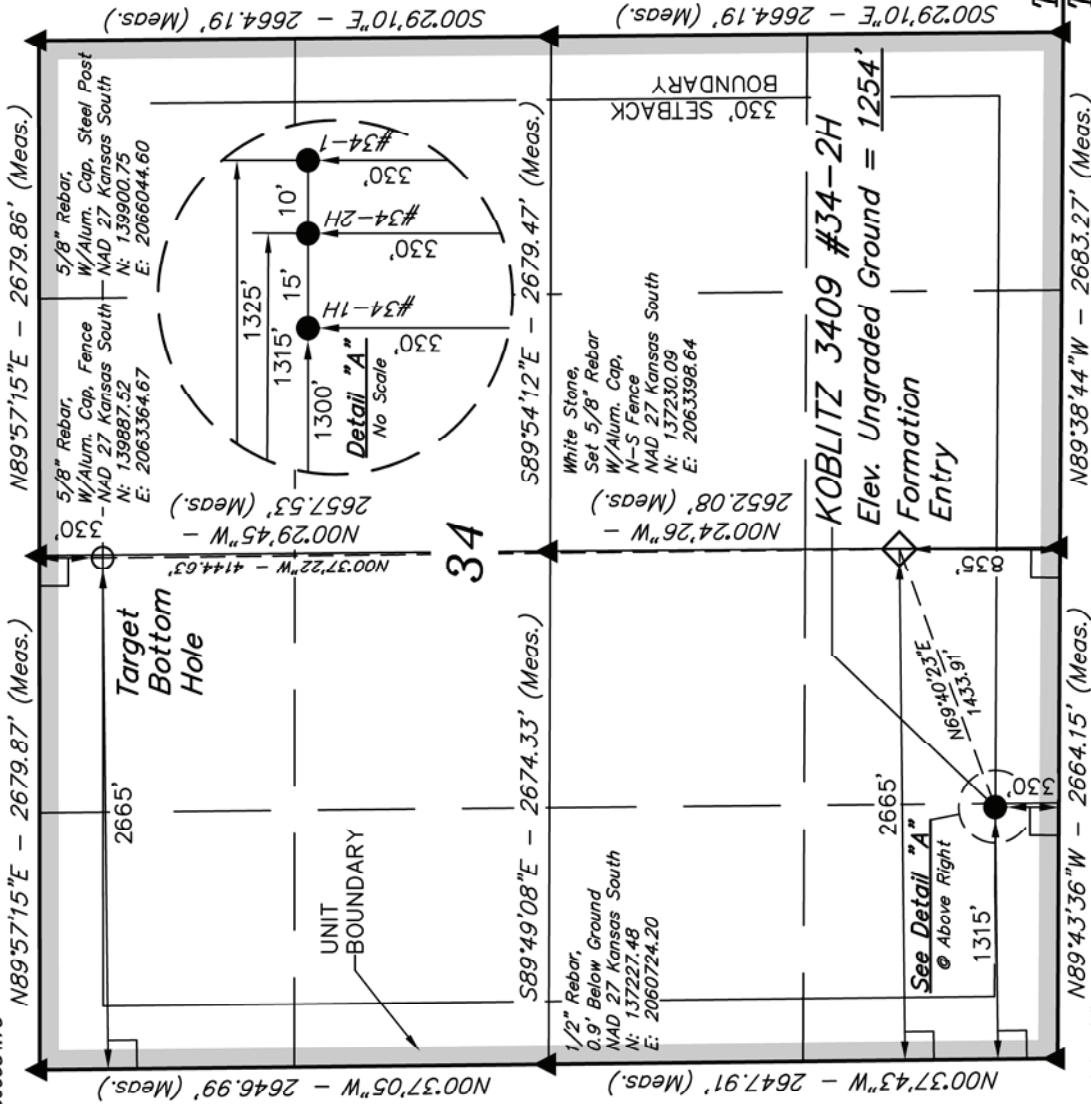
S00°29'10"E – 2664.19' (Meas.)

S00°29'10"E – 2664.19' (Meas.)

N89°57'15"E – 2679.86' (Meas.)

5/8" Rebar, W/Alum. Cap, Steel Post NAD 27 Kansas South N: 139900.75 E: 2066044.60

5/8" Rebar, W/Alum. Cap, Fence NAD 27 Kansas South N: 139887.52 E: 2063364.67

330' SETBACK BOUNDARY

#34-1

330'

10'

#34-2H

330'

15'

#34-1H

330'

1325'

1315'

1300'

Detail "A"
No Scale

S89°54'12"E – 2679.47' (Meas.)

White Stone, Set 5/8" Rebar W/Alum. Cap, N-S Fence NAD 27 Kansas South N: 137230.09 E: 2063398.64

KOBLITZ 3409 #34-2H
Elev. Ungraded Ground = 1254'

Formation Entry

N89°38'44"W – 2683.27' (Meas.)

N00°29'45"W – 2657.53' (Meas.)

330'

N00°24'26"W – 2652.08' (Meas.)

34

N00°37'22"W – 4144.63'

835'

Target Bottom Hole

N69°40'23"E 1433.91'

N89°57'15"E – 2679.87' (Meas.)

2665'

UNIT BOUNDARY

S89°49'08"E – 2674.33' (Meas.)

1/2" Rebar, 0.9' Below Ground NAD 27 Kansas South N: 137227.48 E: 2060724.20

2665'

See Detail "A"
@ Above Right

1315'

330'

N89°43'36"W – 2664.15' (Meas.)

N00°37'05"W – 2646.99' (Meas.)

N00°37'43"W – 2647.91' (Meas.)